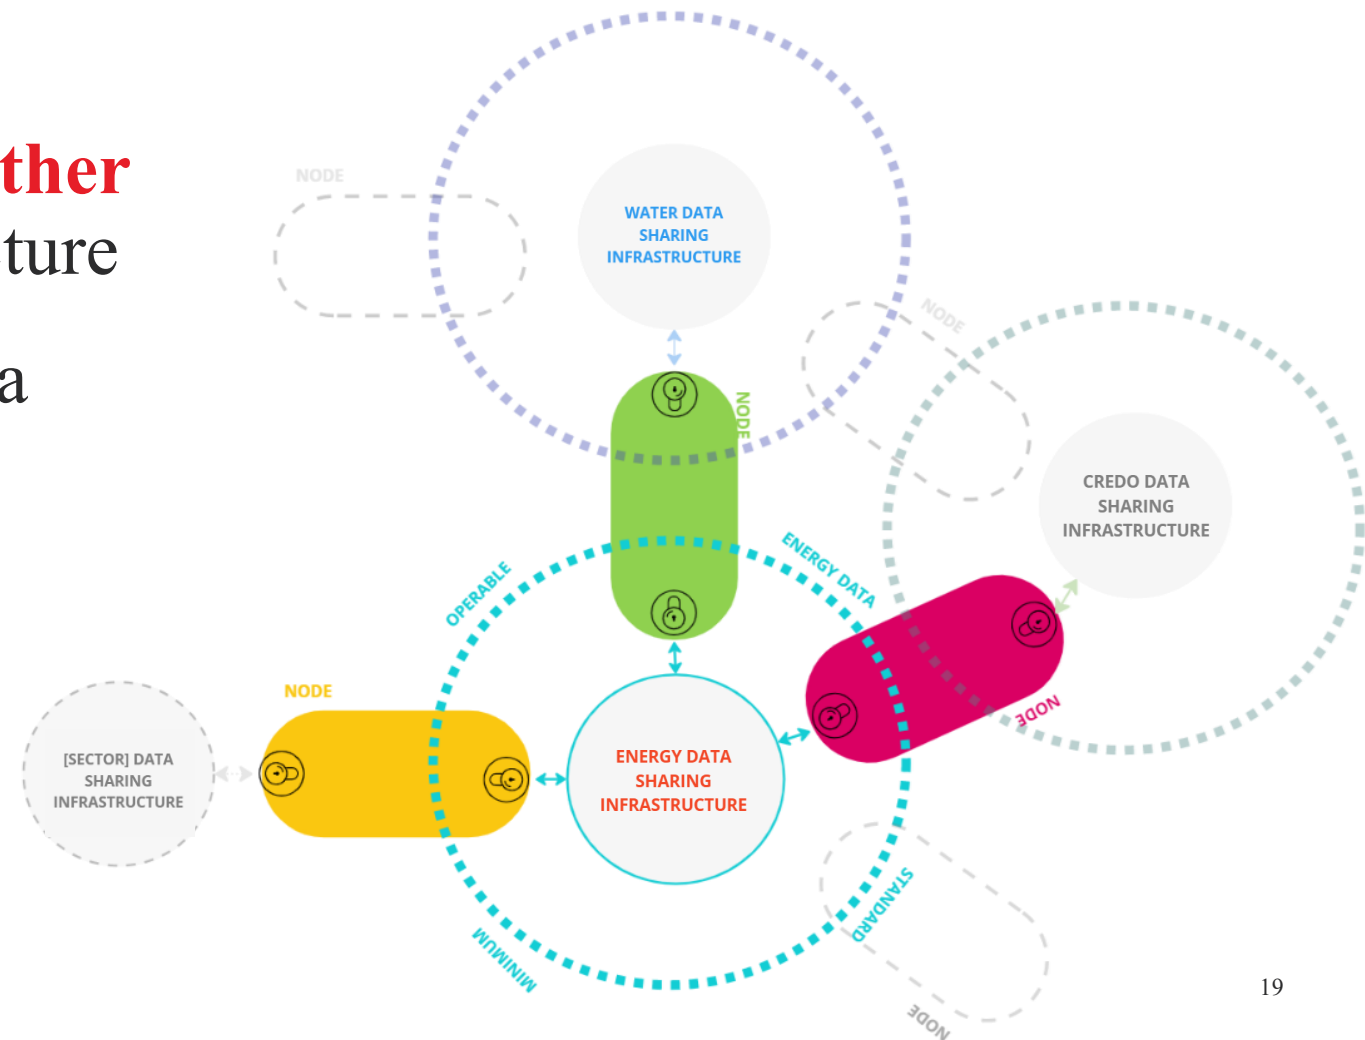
ther
ture

a

NODE

WATER DATA SHARING INFRASTRUCTURE

NODE

NODE

CREDO DATA SHARING INFRASTRUCTURE

ENERGY DATA

OPERABLE

NODE

[SECTOR] DATA SHARING INFRASTRUCTURE

ENERGY DATA SHARING INFRASTRUCTURE

NODE

STANDARD

MINIMUM

NODE

19